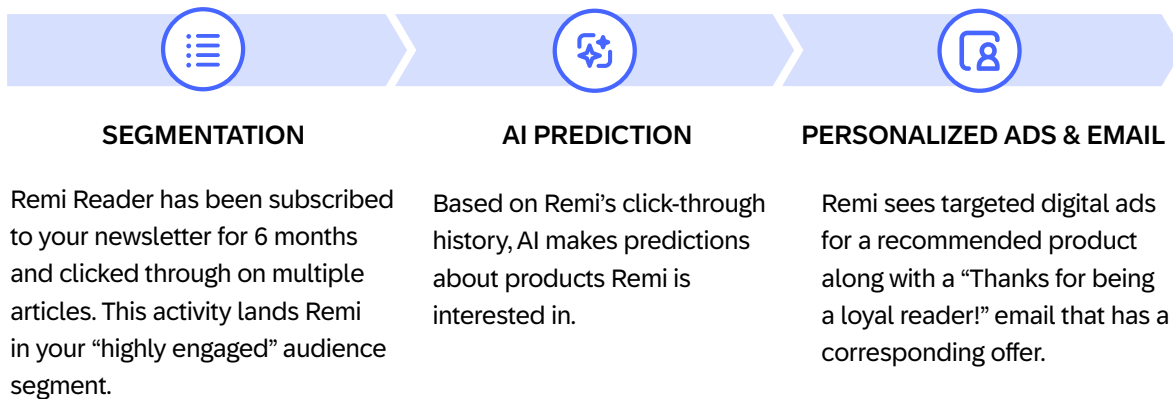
SEGMENTATION

Remi Reader has been subscribed to your newsletter for 6 months and clicked through on multiple articles. This activity lands Remi in your “highly engaged” audience segment.

AI PREDICTION

Based on Remi’s click-through history, AI makes predictions about products Remi is interested in.

PERSONALIZED ADS & EMAIL

Remi sees targeted digital ads for a recommended product along with a “Thanks for being a loyal reader!” email that has a corresponding offer.